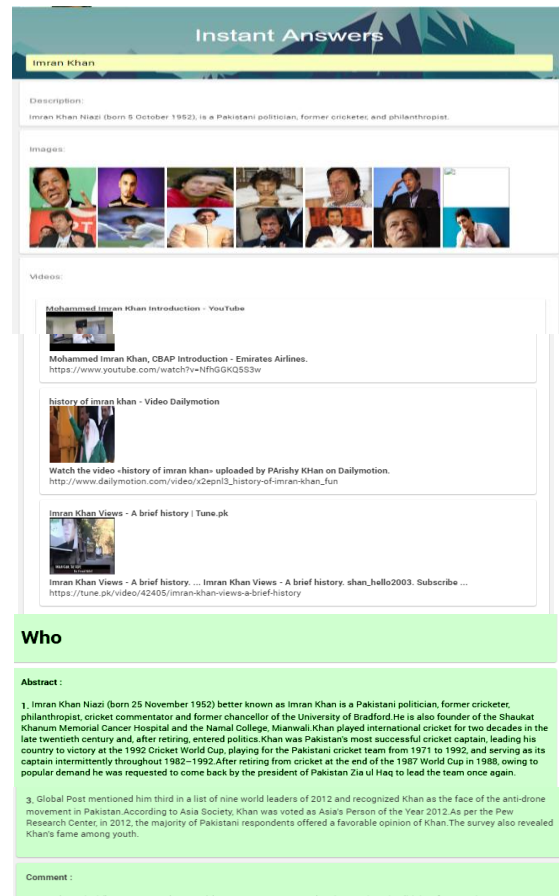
Instant Answers

Imran Khan

Description:

Imran Khan Niazi (born 5 October 1952), is a Pakistani politician, former cricketer, and philanthropist.

Images:

Videos:

Mohammed Imran Khan Introduction - YouTube

Mohammed Imran Khan, CBAP Introduction - Emirates Airlines.
https://www.youtube.com/watch?v=NfhGGKQ5S3w

history of imran khan - Video Dailymotion

Watch the video «history of imran khan» uploaded by PArishy KHan on Dailymotion.
http://www.dailymotion.com/video/x2epnl3_history-of-imran-khan_fun

Imran Khan Views - A brief history | Tune.pk

Imran Khan Views - A brief history. ... Imran Khan Views - A brief history. shan_hello2003. Subscribe ...
https://tune.pk/video/42405/imran-khan-views-a-brief-history

Who

Abstract :

1. Imran Khan Niazi (born 25 November 1952) better known as Imran Khan is a Pakistani politician, former cricketer, philanthropist, cricket commentator and former chancellor of the University of Bradford.He is also founder of the Shaukat Khanum Memorial Cancer Hospital and the Namal College, Mianwali.Khan played international cricket for two decades in the late twentieth century and, after retiring, entered politics.Khan was Pakistan's most successful cricket captain, leading his country to victory at the 1992 Cricket World Cup, playing for the Pakistani cricket team from 1971 to 1992, and serving as its captain intermittently throughout 1982–1992.After retiring from cricket at the end of the 1987 World Cup in 1988, owing to popular demand he was requested to come back by the president of Pakistan Zia ul Haq to lead the team once again.

3. Global Post mentioned him third in a list of nine world leaders of 2012 and recognized Khan as the face of the anti-drone movement in Pakistan.According to Asia Society, Khan was voted as Asia's Person of the Year 2012.As per the Pew Research Center, in 2012, the majority of Pakistani respondents offered a favorable opinion of Khan.The survey also revealed Khan's fame among youth.

Comment :

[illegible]